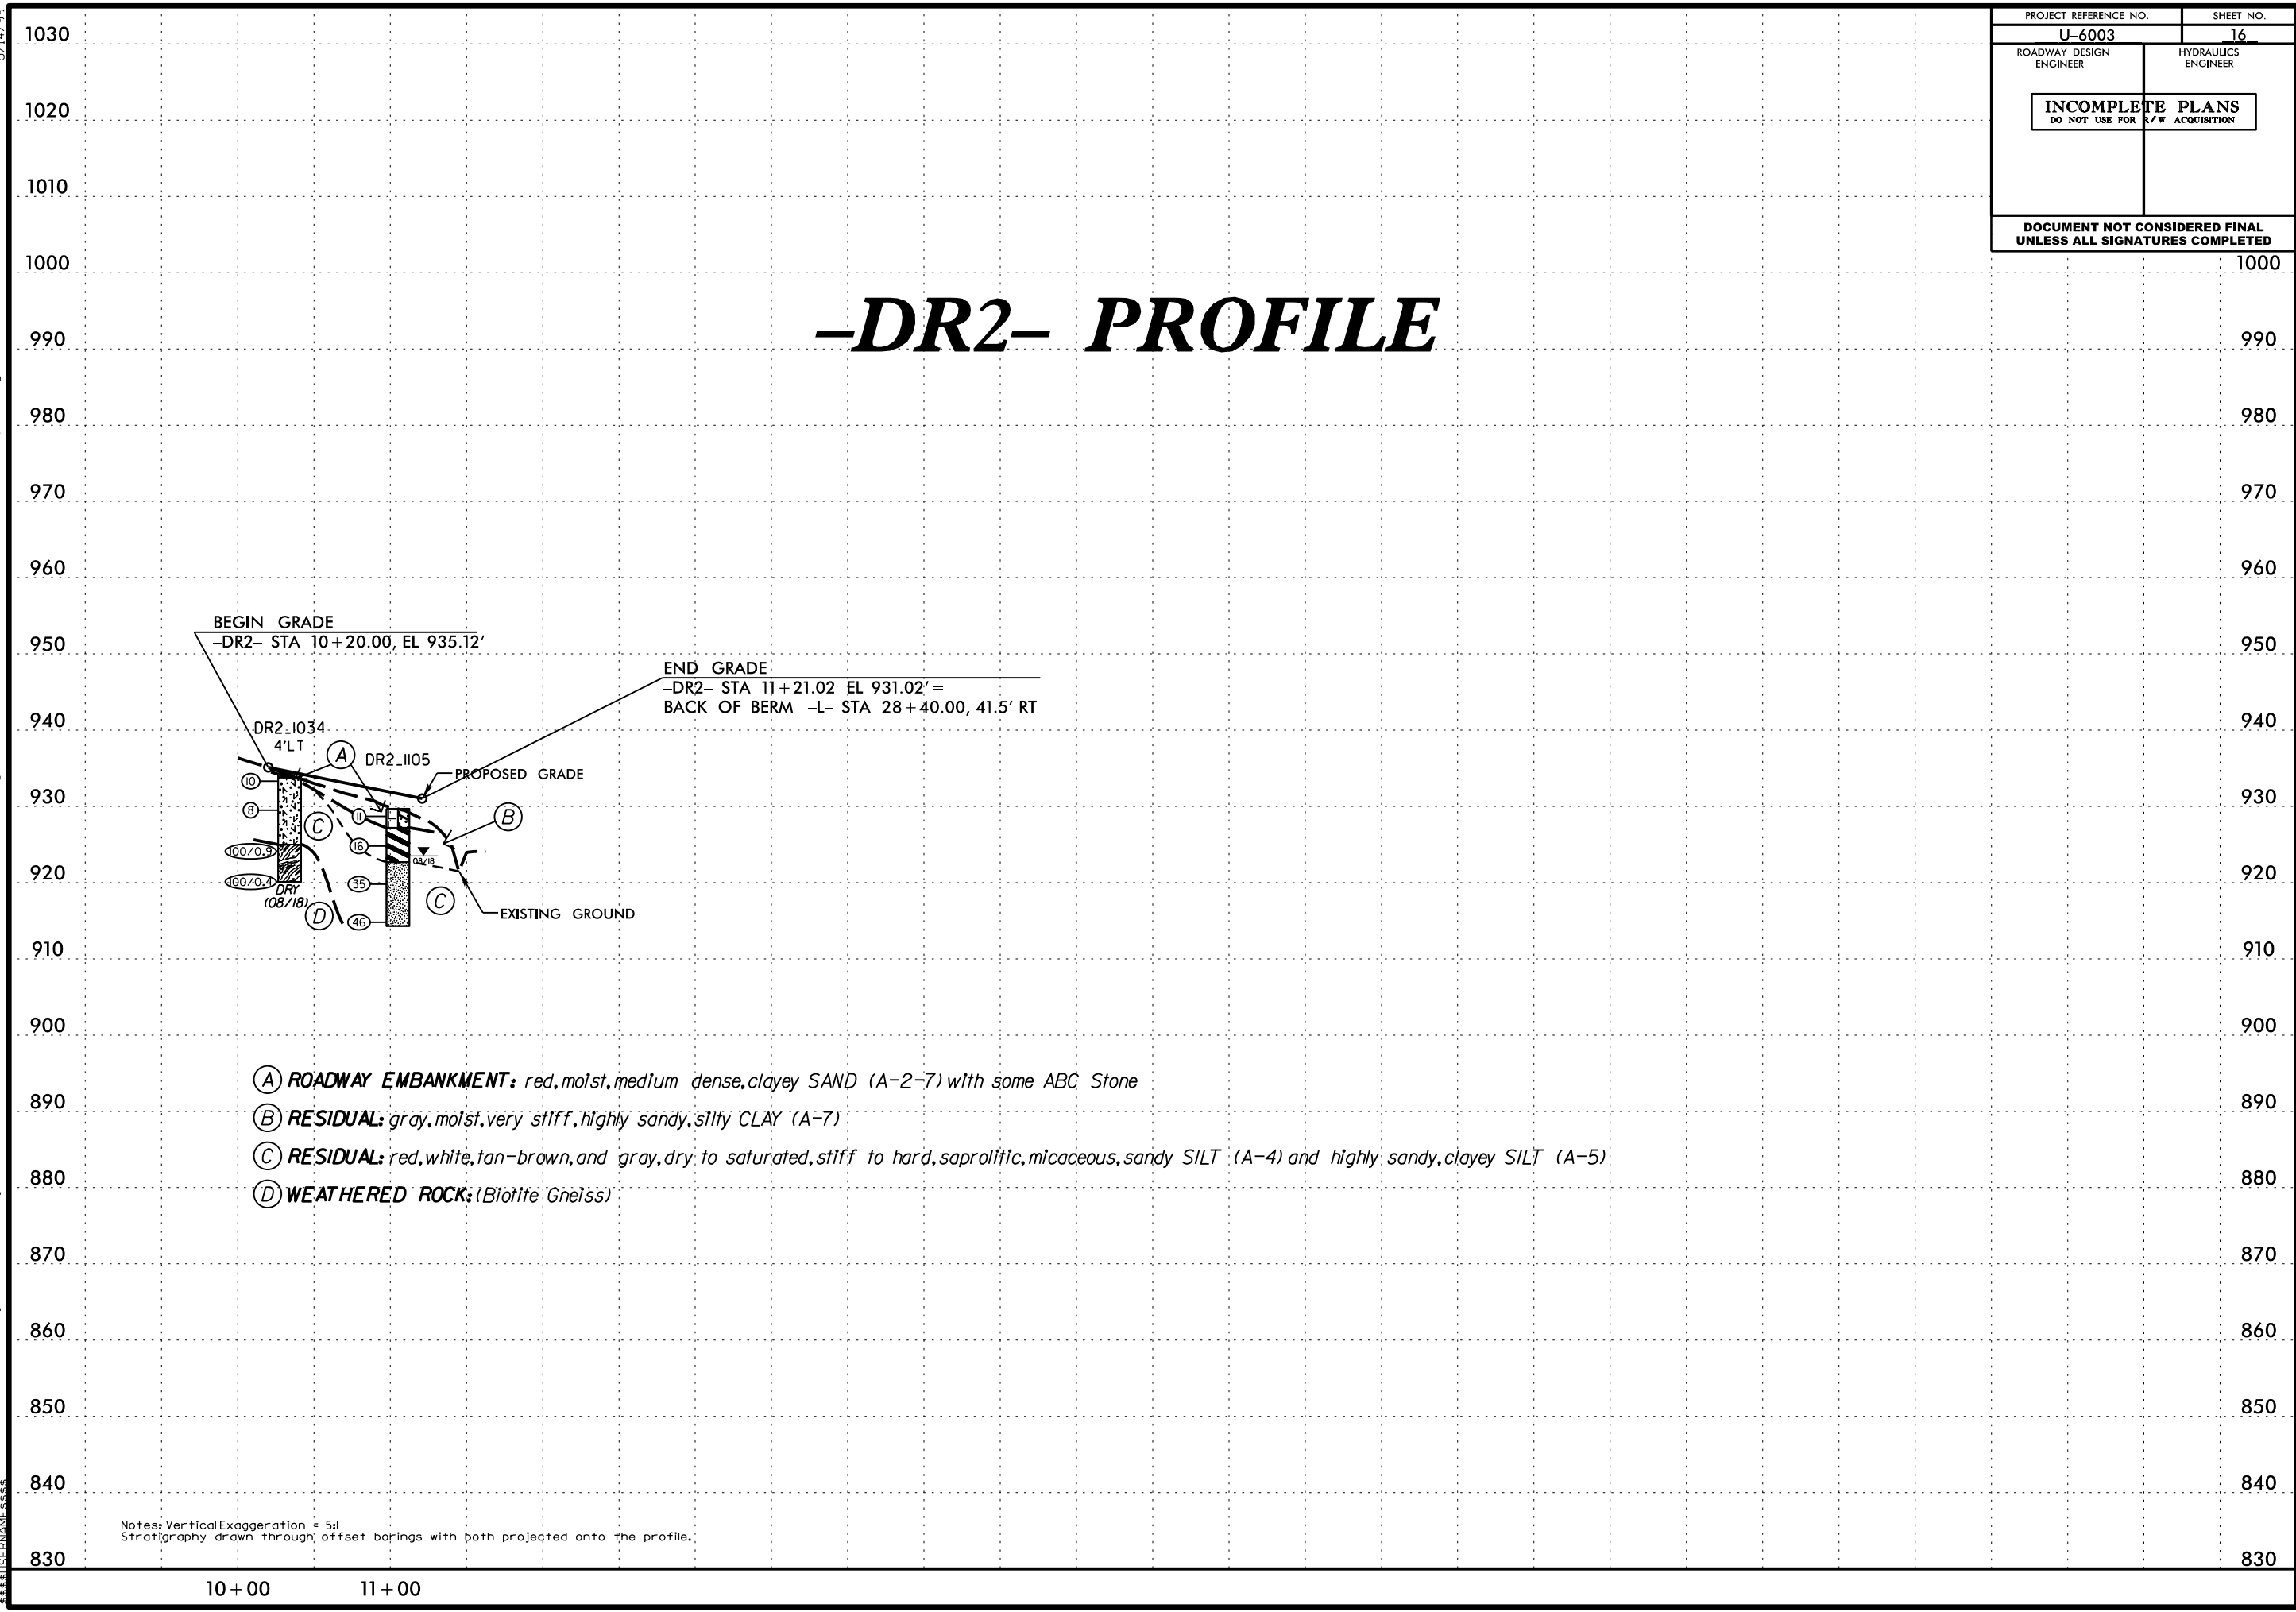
| PROJECT REFERENCE NO. | SHEET NO. |
|---|---|
| U-6003 | 16 |
| ROADWAY DESIGN ENGINEER | HYDRAULICS ENGINEER |

INCOMPLETE PLANS
DO NOT USE FOR R/W ACQUISITION

DOCUMENT NOT CONSIDERED FINAL UNLESS ALL SIGNATURES COMPLETED

1030
1020
1010
1000
990
980
970
960
950
940
930
920
910
900
890
880
870
860
850
840
830

-DR2- PROFILE

BEGIN GRADE
-DR2- STA 10+20.00, EL 935.12'

END GRADE
-DR2- STA 11+21.02 EL 931.02'=
BACK OF BERM -L- STA 28+40.00, 41.5' RT

DR2_1034
4'LT

A

DR2_1105

PROPOSED GRADE

B

C

C

D

EXISTING GROUND

10
8
100/0.9
100/0.4
DRY
(08/18)
11
16
35
46
08/18

A ROADWAY EMBANKMENT: red, moist, medium dense, clayey SAND (A-2-7) with some ABC Stone
B RESIDUAL: gray, moist, very stiff, highly sandy, silty CLAY (A-7)
C RESIDUAL: red, white, tan-brown, and gray, dry to saturated, stiff to hard, saprolitic, micaceous, sandy SILT (A-4) and highly sandy, clayey SILT (A-5)
D WEATHERED ROCK: (Biotite Gneiss)

Notes: Vertical Exaggeration = 5:1
Stratigraphy drawn through offset borings with both projected onto the profile.

10+00
11+00